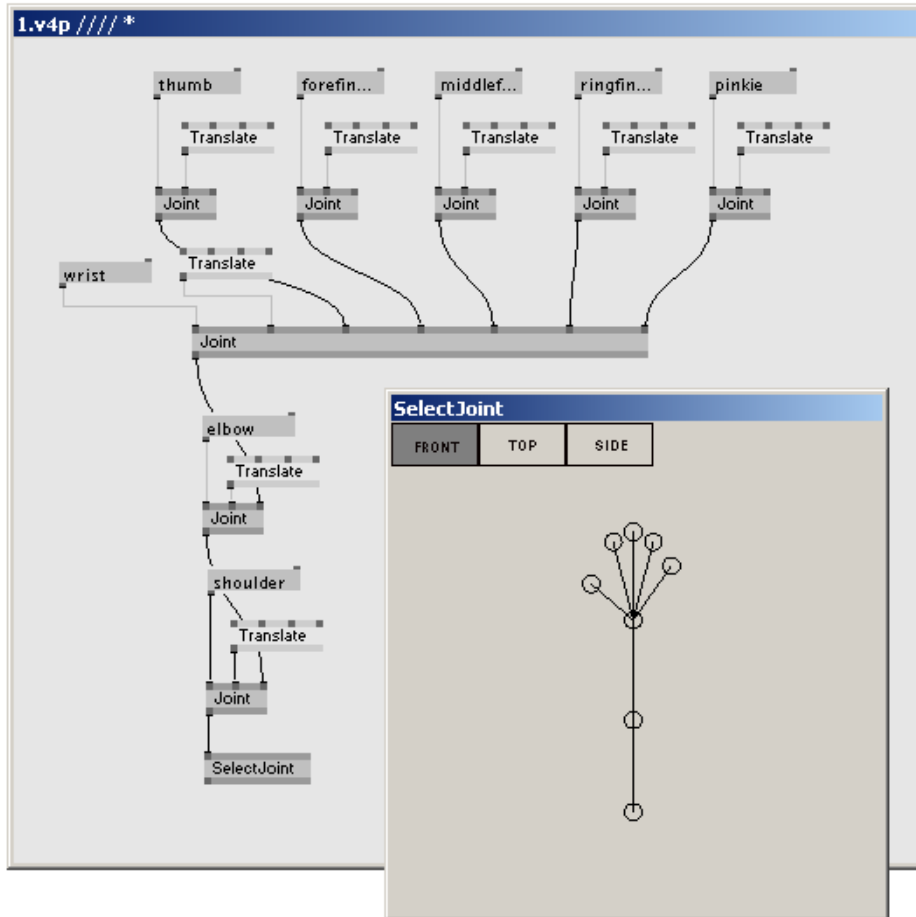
1.v4p //// *

thumb
forefin...
middlef...
ringfin...
pinkie

Translate
Translate
Translate
Translate
Translate

Joint
Joint
Joint
Joint
Joint

wrist
Translate

Joint

elbow
Translate
Joint

shoulder
Translate
Joint

SelectJoint

SelectJoint
FRONT
TOP
SIDE